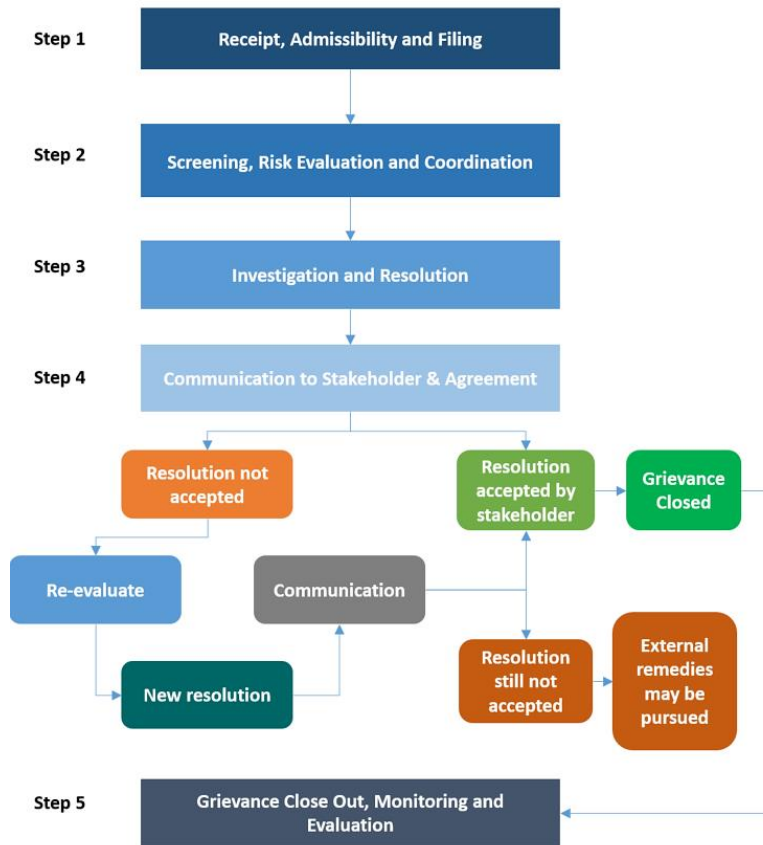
Step 1
Receipt, Admissibility and Filing

Step 2
Screening, Risk Evaluation and Coordination

Step 3
Investigation and Resolution

Step 4
Communication to Stakeholder & Agreement

Resolution not accepted

Resolution accepted by stakeholder

Grievance Closed

Re-evaluate

Communication

New resolution

Resolution still not accepted

External remedies may be pursued

Step 5
Grievance Close Out, Monitoring and Evaluation